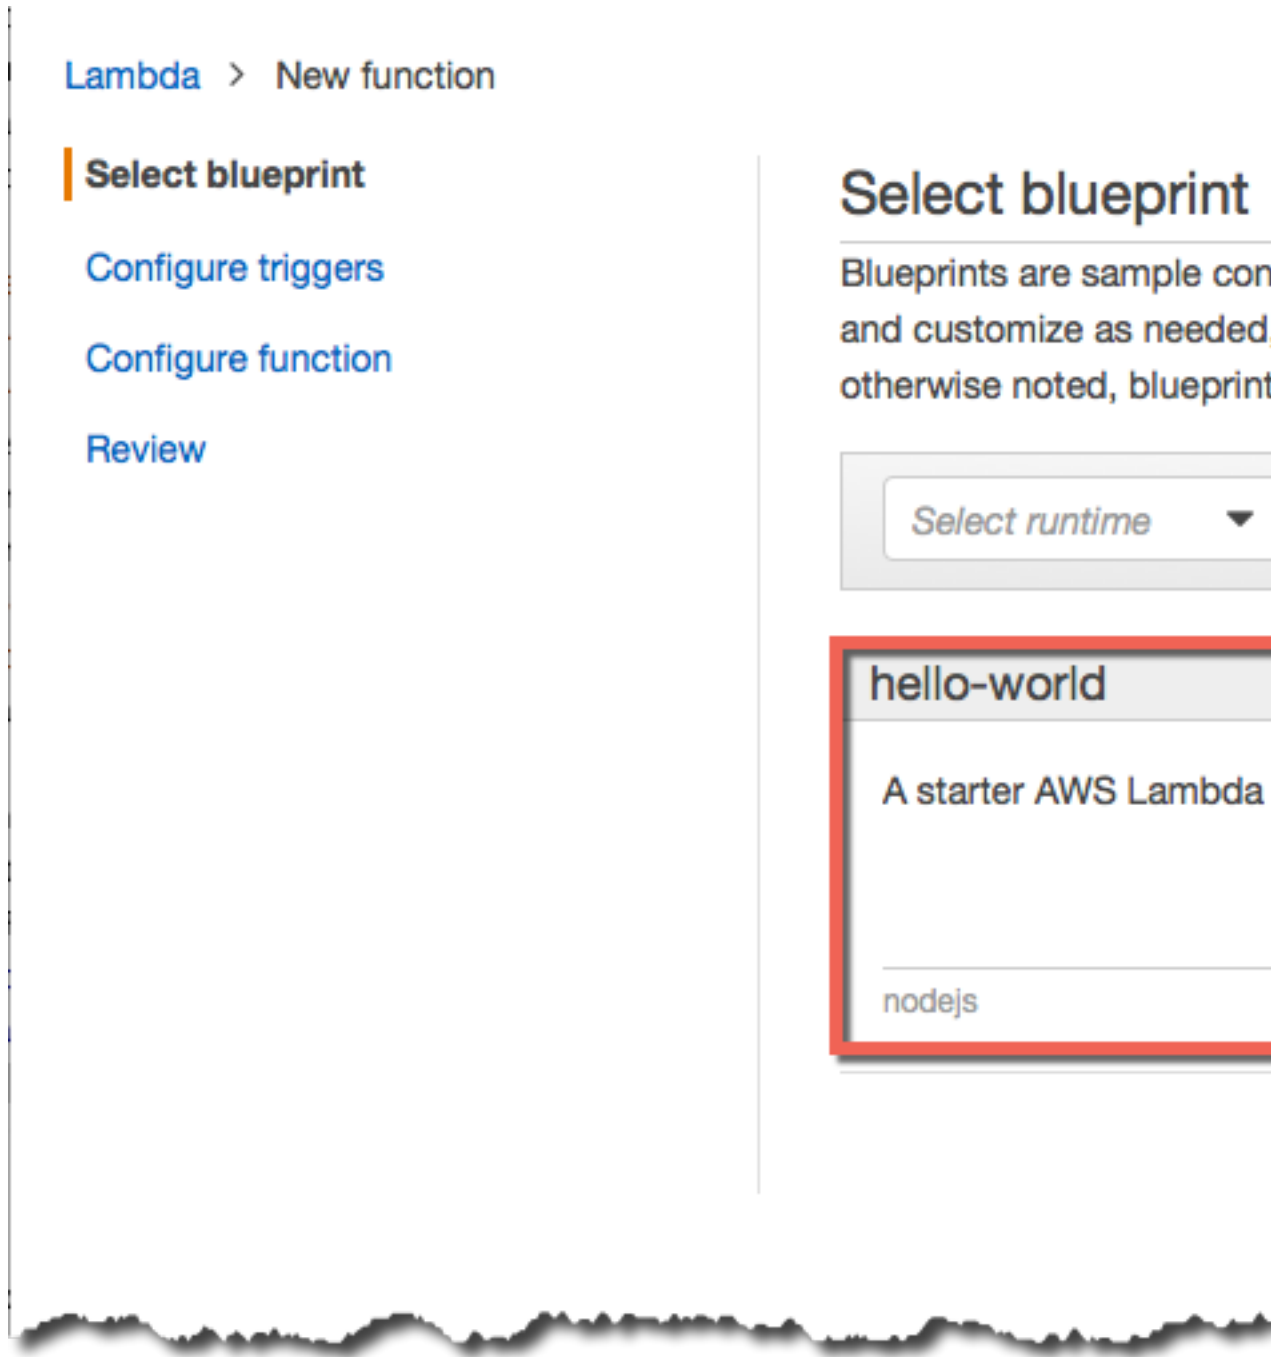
Lambda > New function

Select blueprint

Configure triggers

Configure function

Review

Select blueprint

Blueprints are sample con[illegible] and customize as needed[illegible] otherwise noted, blueprint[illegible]

Select runtime

hello-world

A starter AWS Lambda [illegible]

nodejs